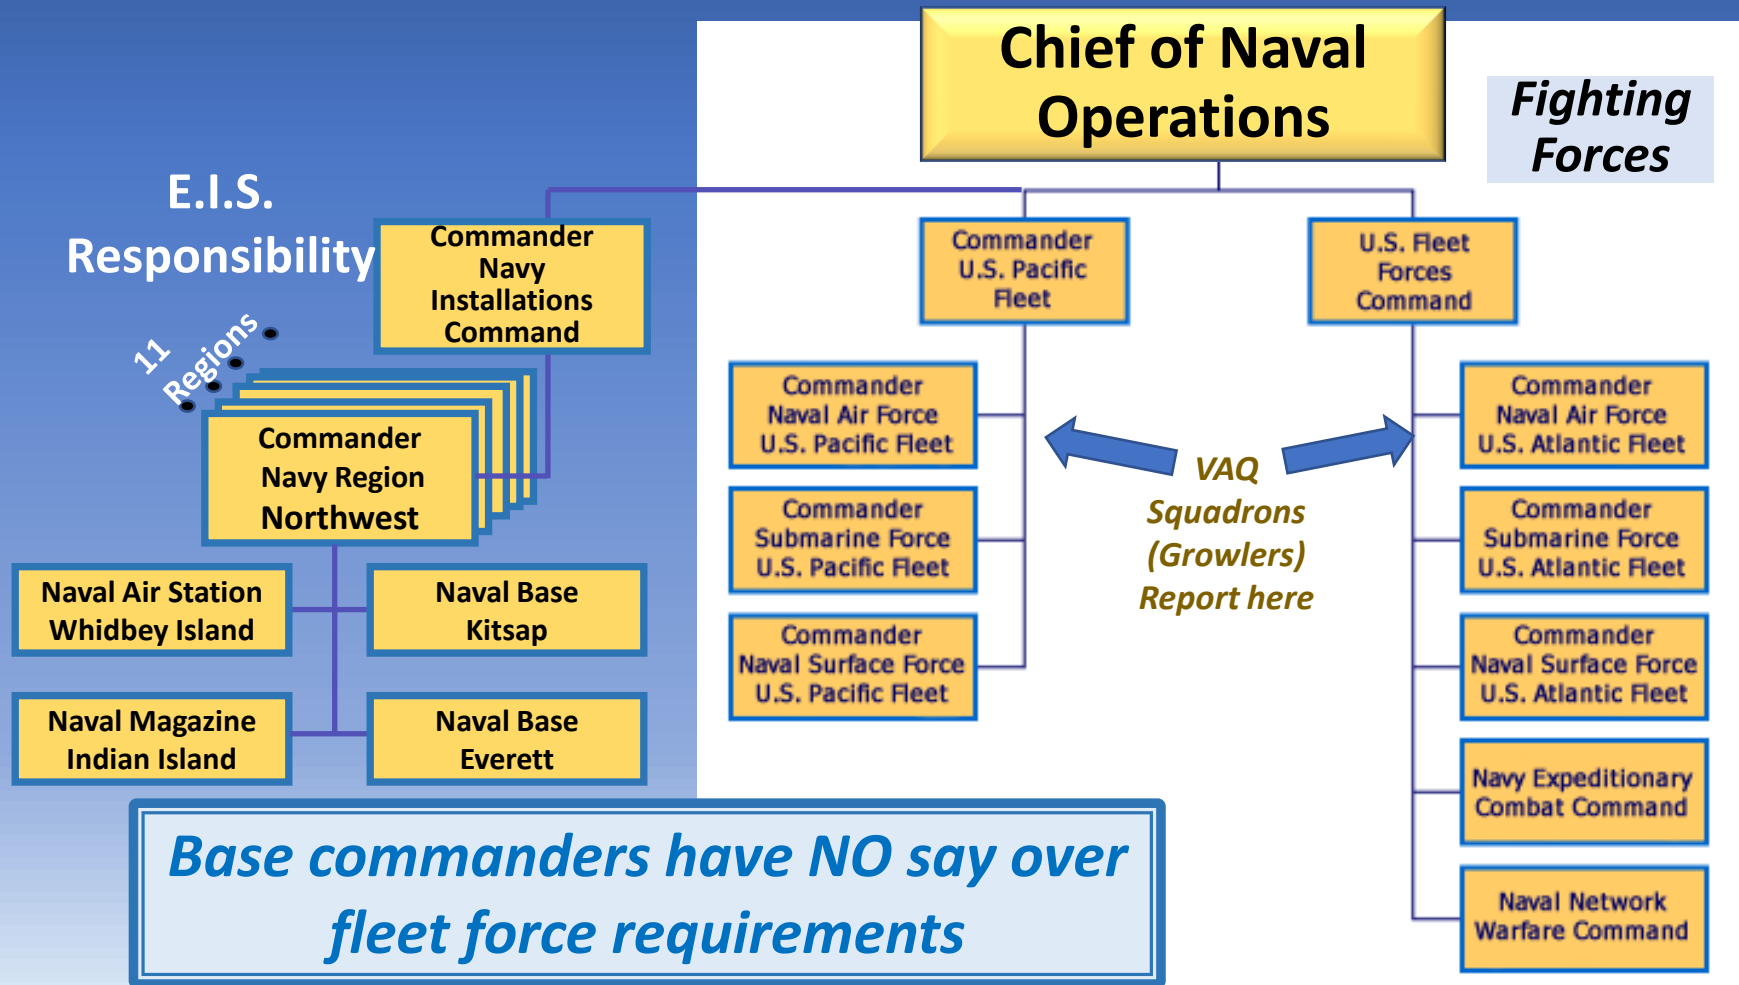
Chief of Naval Operations

Fighting Forces

E.I.S. Responsibility

Commander Navy Installations Command

11 Regions

Commander Navy Region Northwest

Naval Air Station Whidbey Island

Naval Base Kitsap

Naval Magazine Indian Island

Naval Base Everett

Commander U.S. Pacific Fleet

U.S. Fleet Forces Command

Commander Naval Air Force U.S. Pacific Fleet

Commander Submarine Force U.S. Pacific Fleet

Commander Naval Surface Force U.S. Pacific Fleet

VAQ Squadrons (Growlers) Report here

Commander Naval Air Force U.S. Atlantic Fleet

Commander Submarine Force U.S. Atlantic Fleet

Commander Naval Surface Force U.S. Atlantic Fleet

Navy Expeditionary Combat Command

Naval Network Warfare Command

Base commanders have NO say over fleet force requirements